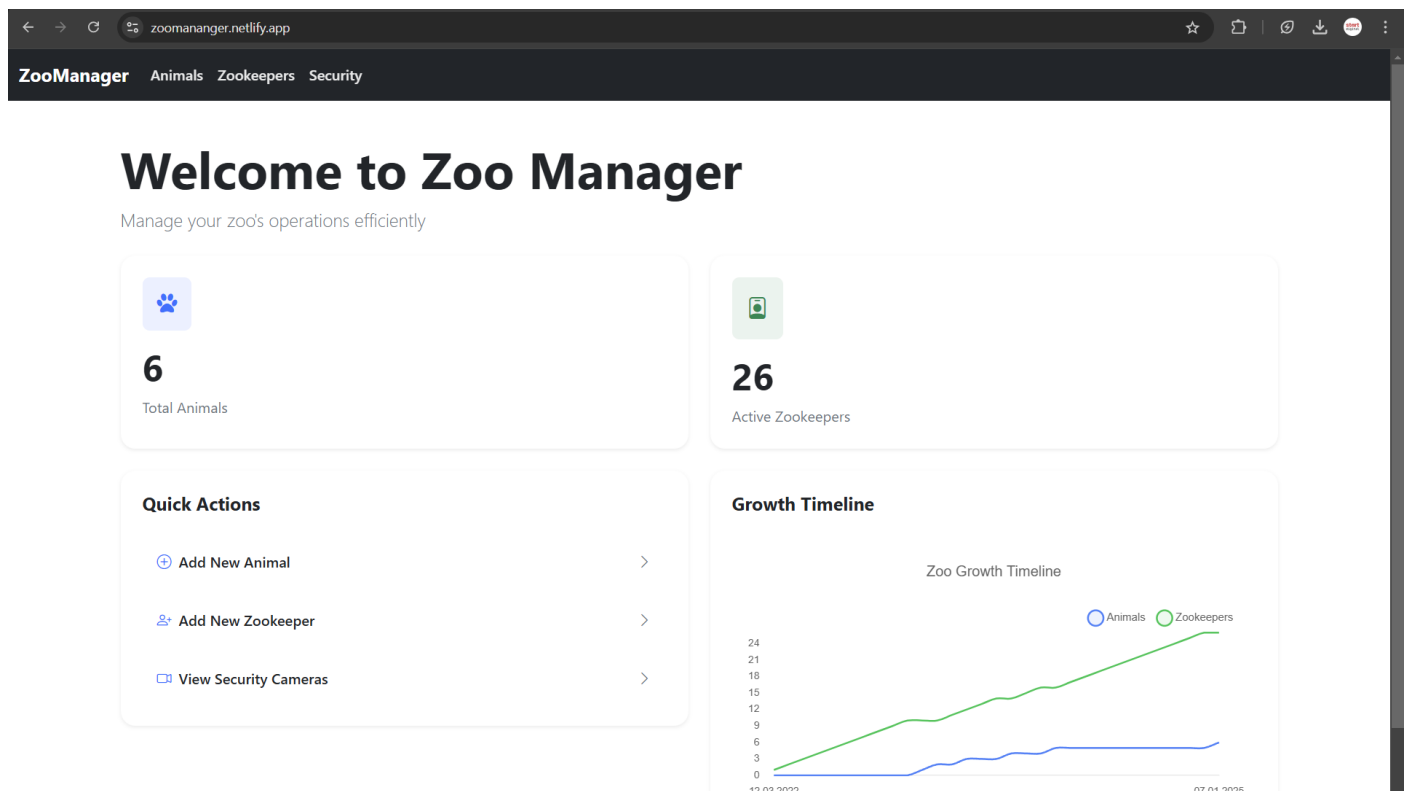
zoomananger.netlify.app

ZooManager Animals Zookeepers Security

Welcome to Zoo Manager

Manage your zoo's operations efficiently

6
Total Animals

26
Active Zookeepers

Quick Actions

Add New Animal

Add New Zookeeper

View Security Cameras

Growth Timeline

Zoo Growth Timeline

Animals Zookeepers

24
21
18
15
12
9
6
3
0

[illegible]
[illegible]